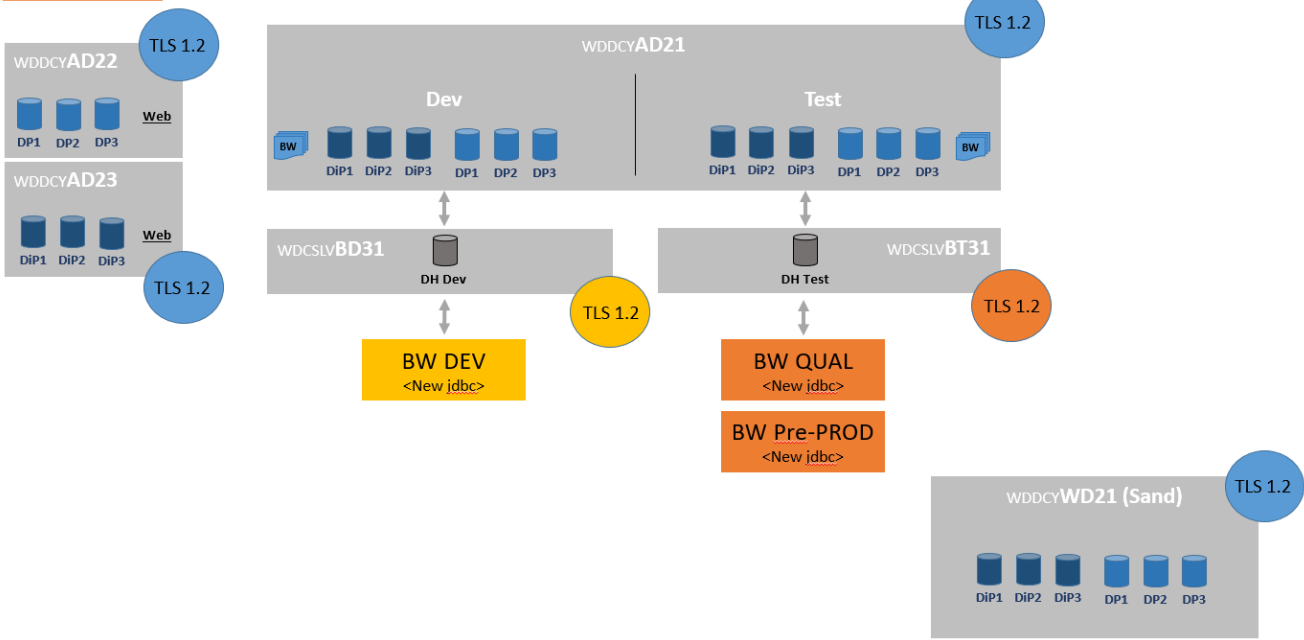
WDDCYAD22
TLS 1.2
DP1 DP2 DP3 Web

WDDCYAD23
DiP1 DiP2 DiP3 Web
TLS 1.2

WDDCYAD21
TLS 1.2
Dev
BW
DiP1 DiP2 DiP3 DP1 DP2 DP3
Test
DiP1 DiP2 DiP3 DP1 DP2 DP3
BW

WDCSLVBD31
DH Dev
TLS 1.2

WDCSLVBT31
DH Test
TLS 1.2

BW DEV
<New jdbc>

BW QUAL
<New jdbc>

BW Pre-PROD
<New jdbc>

WDDCYWD21 (Sand)
TLS 1.2
DiP1 DiP2 DiP3 DP1 DP2 DP3